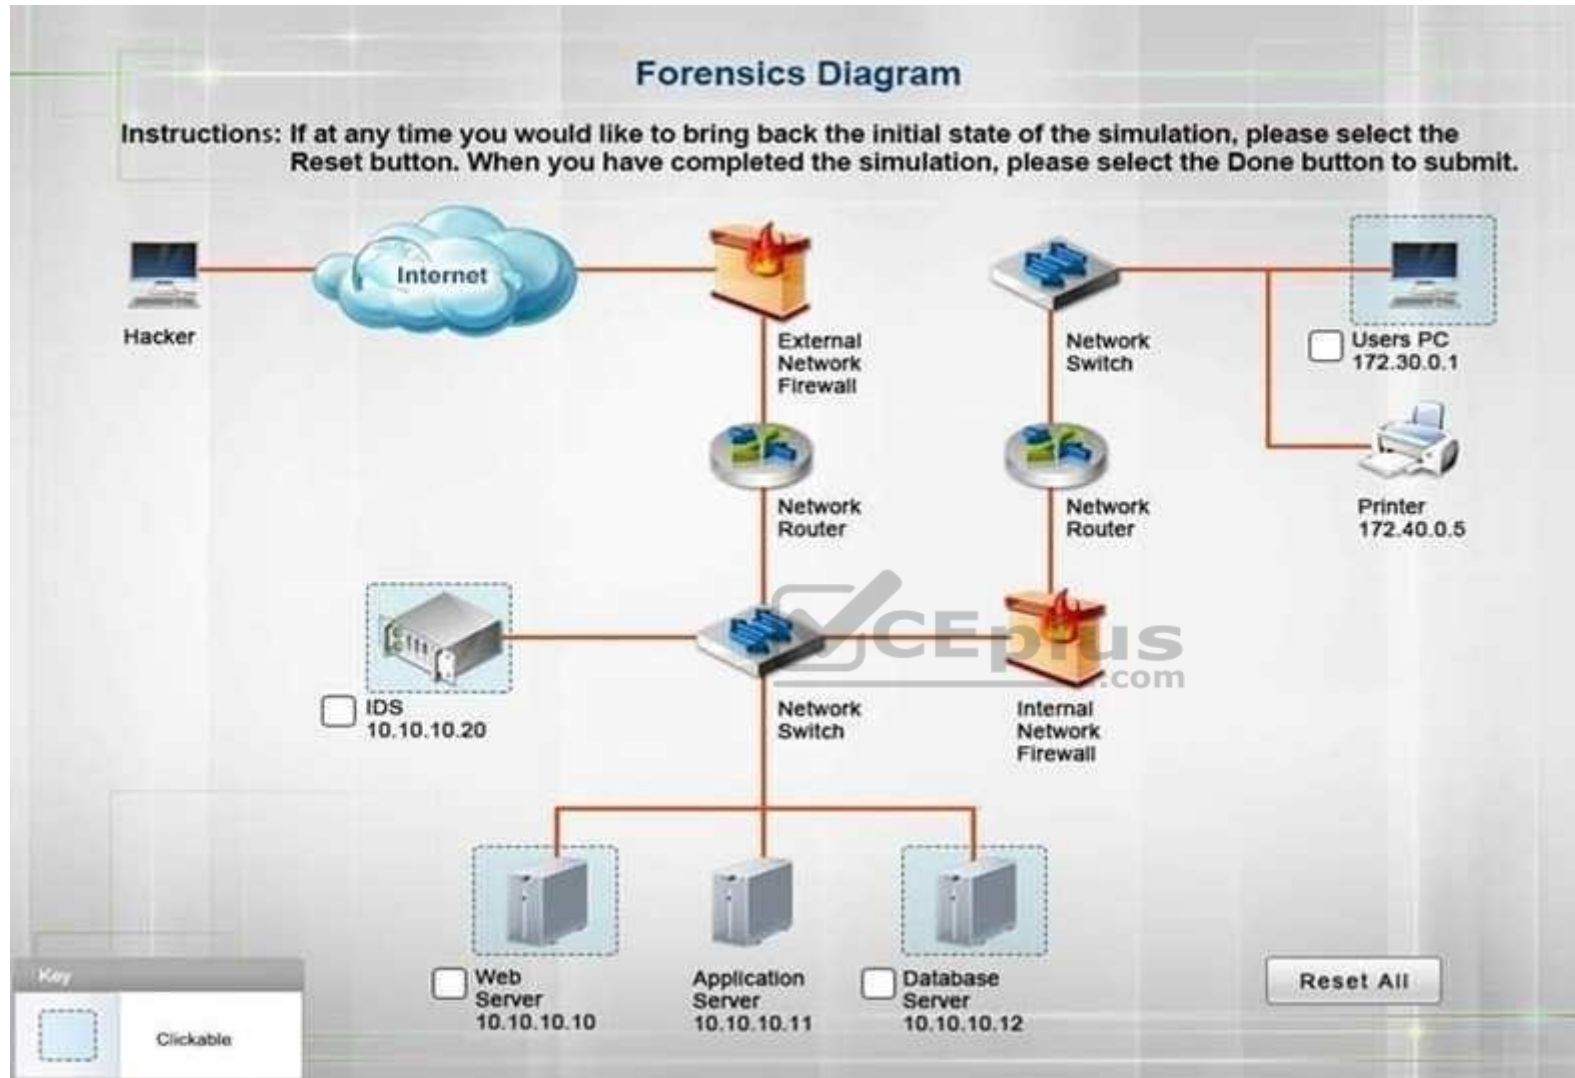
Forensics Diagram

Instructions: If at any time you would like to bring back the initial state of the simulation, please select the Reset button. When you have completed the simulation, please select the Done button to submit.

Hacker

Internet

External Network Firewall

Network Switch

Users PC 172.30.0.1

Network Router

Network Router

Printer 172.40.0.5

IDS 10.10.10.20

Network Switch

Internal Network Firewall

CEplus .com

Web Server 10.10.10.10

Application Server 10.10.10.11

Database Server 10.10.10.12

Reset All

Key

Clickable